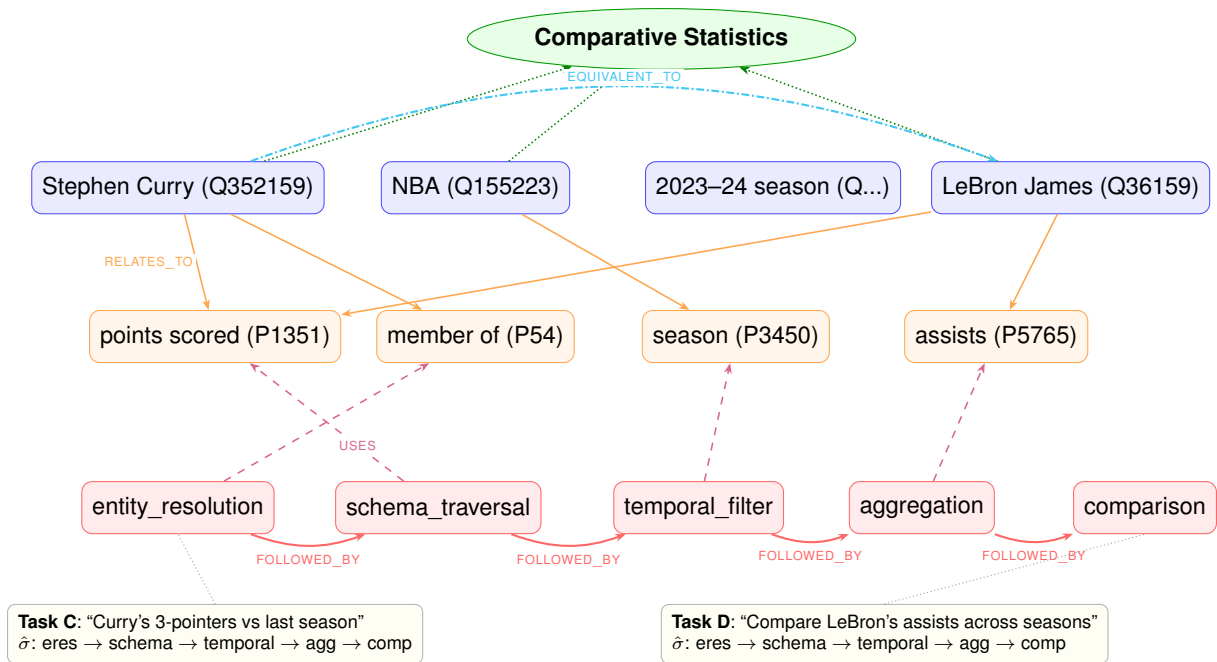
Comparative Statistics

EQUIVALENT_TO

Stephen Curry (Q352159)
NBA (Q155223)
2023–24 season (Q...)
LeBron James (Q36159)

RELATES_TO

points scored (P1351)
member of (P54)
season (P3450)
assists (P5765)

USES

entity_resolution
schema_traversal
temporal_filter
aggregation
comparison

FOLLOWED_BY
FOLLOWED_BY
FOLLOWED_BY
FOLLOWED_BY

**Task C**: “Curry’s 3-pointers vs last season”
$\hat{\sigma}$: eres $\rightarrow$ schema $\rightarrow$ temporal $\rightarrow$ agg $\rightarrow$ comp

**Task D**: “Compare LeBron’s assists across seasons”
$\hat{\sigma}$: eres $\rightarrow$ schema $\rightarrow$ temporal $\rightarrow$ agg $\rightarrow$ comp